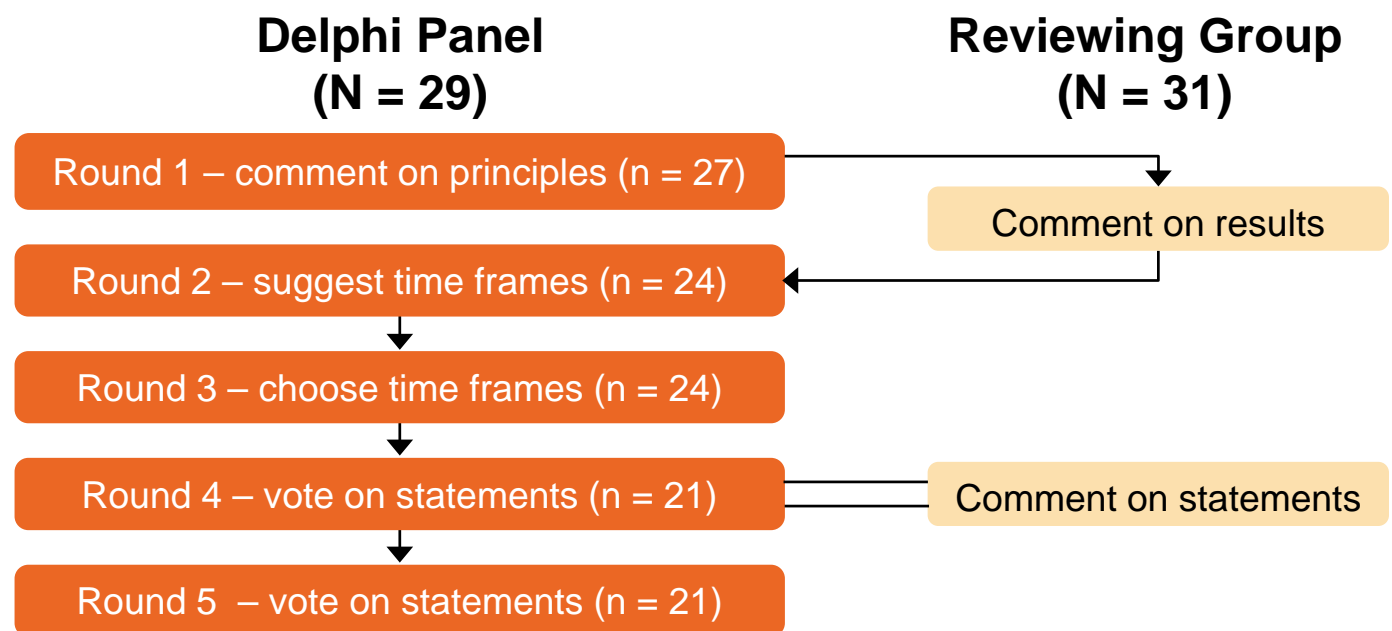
Delphi Panel
(N = 29)

Reviewing Group
(N = 31)

Round 1 – comment on principles (n = 27)

Comment on results

Round 2 – suggest time frames (n = 24)

Round 3 – choose time frames (n = 24)

Round 4 – vote on statements (n = 21)

Comment on statements

Round 5 – vote on statements (n = 21)